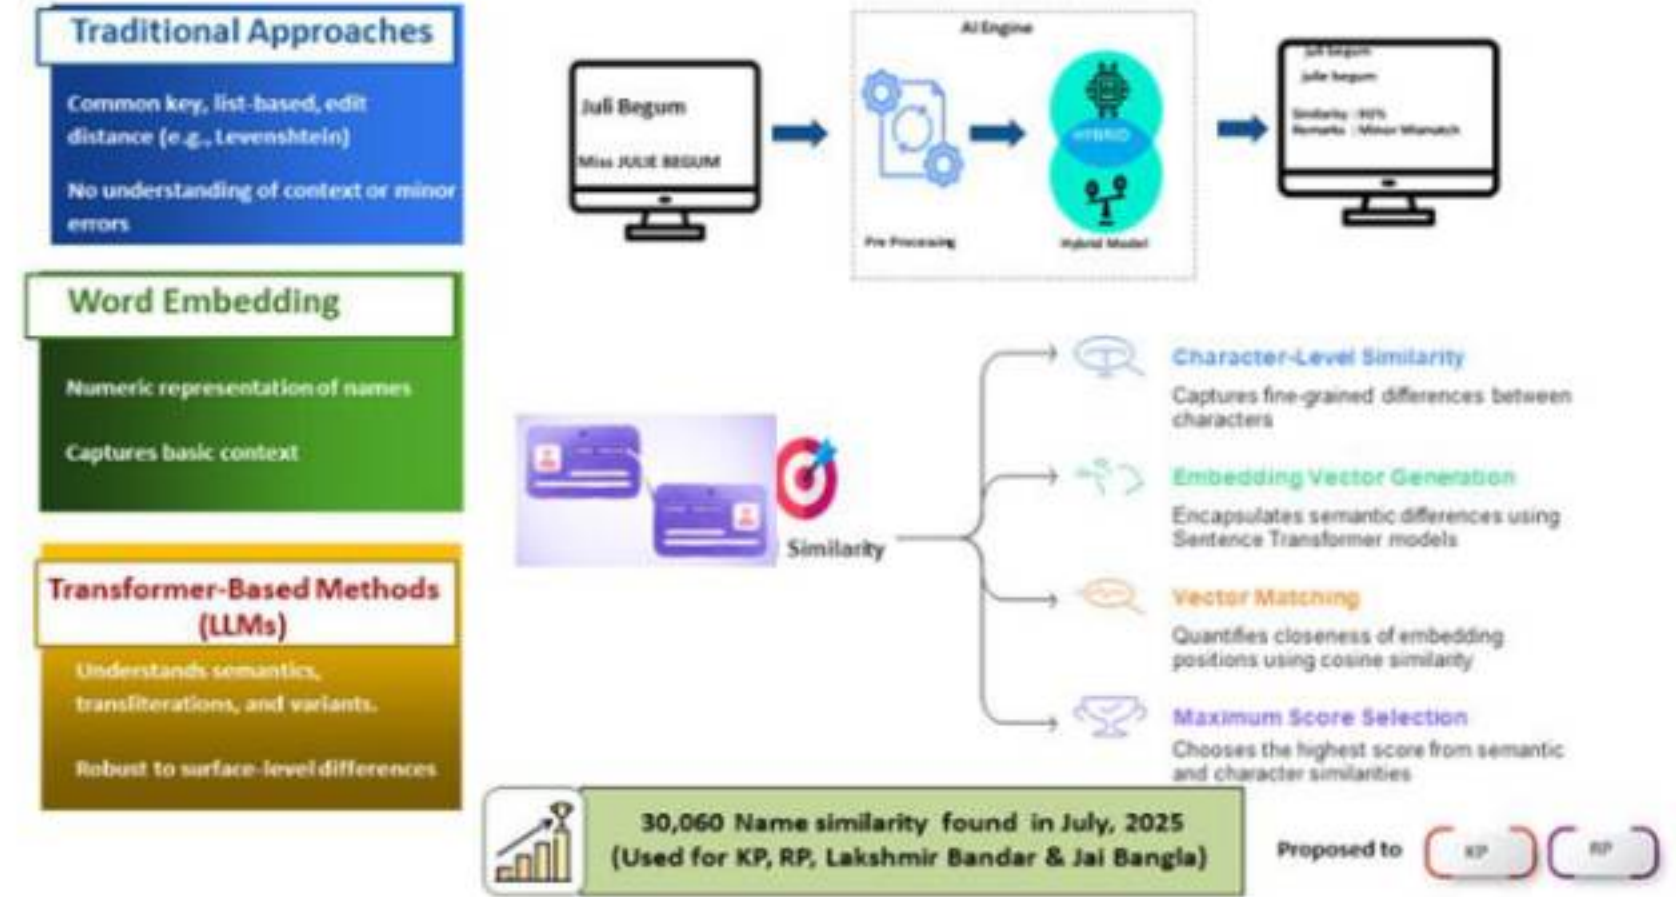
Traditional Approaches

Common key, list-based, edit distance (e.g., Levenshtein)

No understanding of context or minor errors

Word Embedding

Numeric representation of names

Captures basic context

Transformer-Based Methods (LLMs)

Understands semantics, transliterations, and variants.

Robust to surface-level differences

Juli Begum

Miss JULIE BEGUM

AI Engine

HYBRID

Pre Processing

Hybrid Model

Juli Begum

Julie Begum

Similarity : 90%

Remarks : Minor Mismatch

Similarity

Character-Level Similarity

Captures fine-grained differences between characters

Embedding Vector Generation

Encapsulates semantic differences using Sentence Transformer models

Vector Matching

Quantifies closeness of embedding positions using cosine similarity

Maximum Score Selection

Chooses the highest score from semantic and character similarities

30,060 Name similarity found in July, 2025 (Used for KP, RP, Lakshmir Bandar & Jai Bangla)

Proposed to

KP

RP